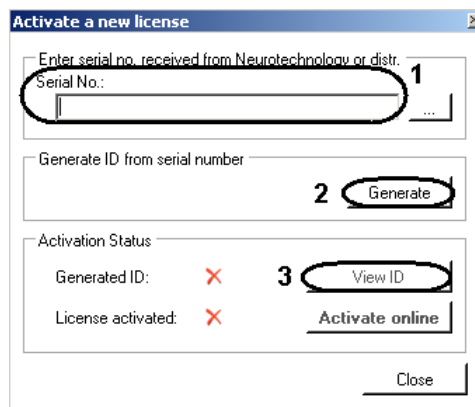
Activate a new license

Enter serial no. received from Neurotechnology or distr.

Serial No.:

1

...

Generate ID from serial number

2 Generate

Activation Status

Generated ID: ✕

3 View ID

License activated: ✕

Activate online

Close